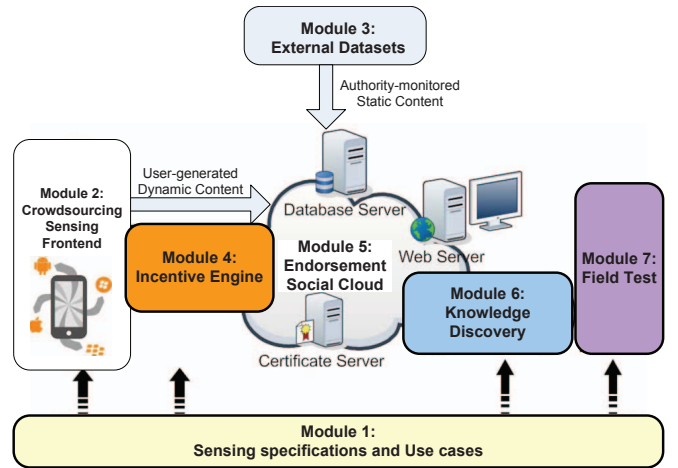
Module 3:
External Datasets

Authority-monitored
Static Content

Module 2:
Crowdsourcing
Sensing
Frontend

User-generated
Dynamic Content

Database Server

Web Server

Module 4:
Incentive Engine

Module 5:
Endorsement
Social Cloud

Certificate Server

Module 6:
Knowledge
Discovery

Module 7:
Field Test

Module 1:
Sensing specifications and Use cases